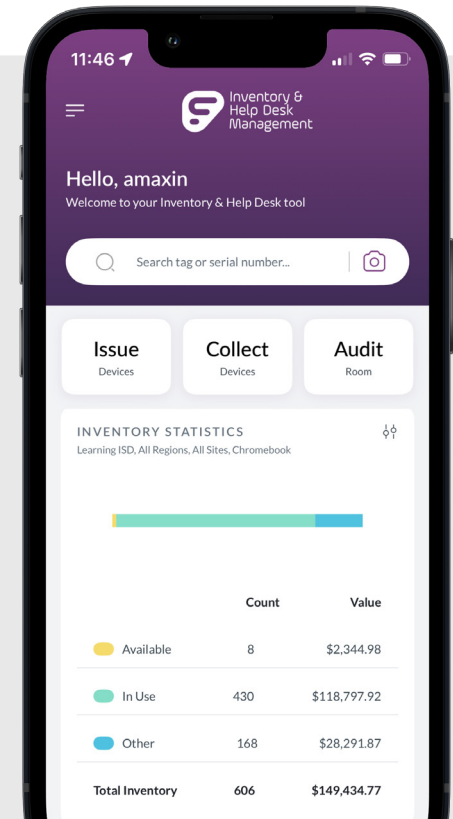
11:46

Inventory & Help Desk Management

Hello, amaxin
Welcome to your Inventory & Help Desk tool

Search tag or serial number...

Issue
Devices

Collect
Devices

Audit
Room

INVENTORY STATISTICS
Learning ISD, All Regions, All Sites, Chromebook

| | Count | Value |
|---|---|---|
| Available | 8 | \$2,344.98 |
| In Use | 430 | \$118,797.92 |
| Other | 168 | \$28,291.87 |
| Total Inventory | 606 | \$149,434.77 |